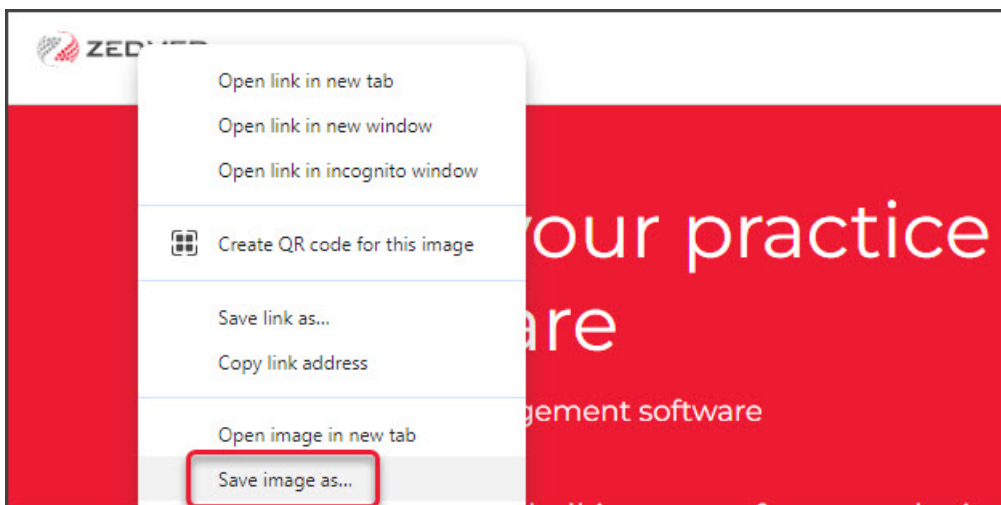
ZED

Open link in new tab
Open link in new window
Open link in incognito window

Create QR code for this image

Save link as...
Copy link address

Open image in new tab
Save image as...

your practice
are
gement software